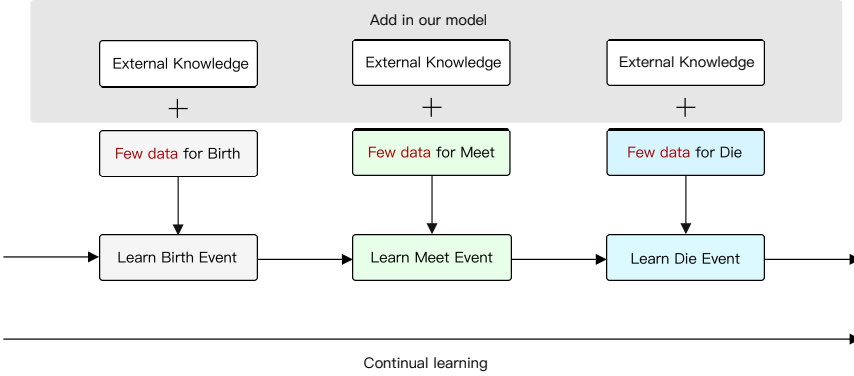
Add in our model

External Knowledge

External Knowledge

External Knowledge

+

+

+

Few data for Birth

Few data for Meet

Few data for Die

Learn Birth Event

Learn Meet Event

Learn Die Event

Continual learning